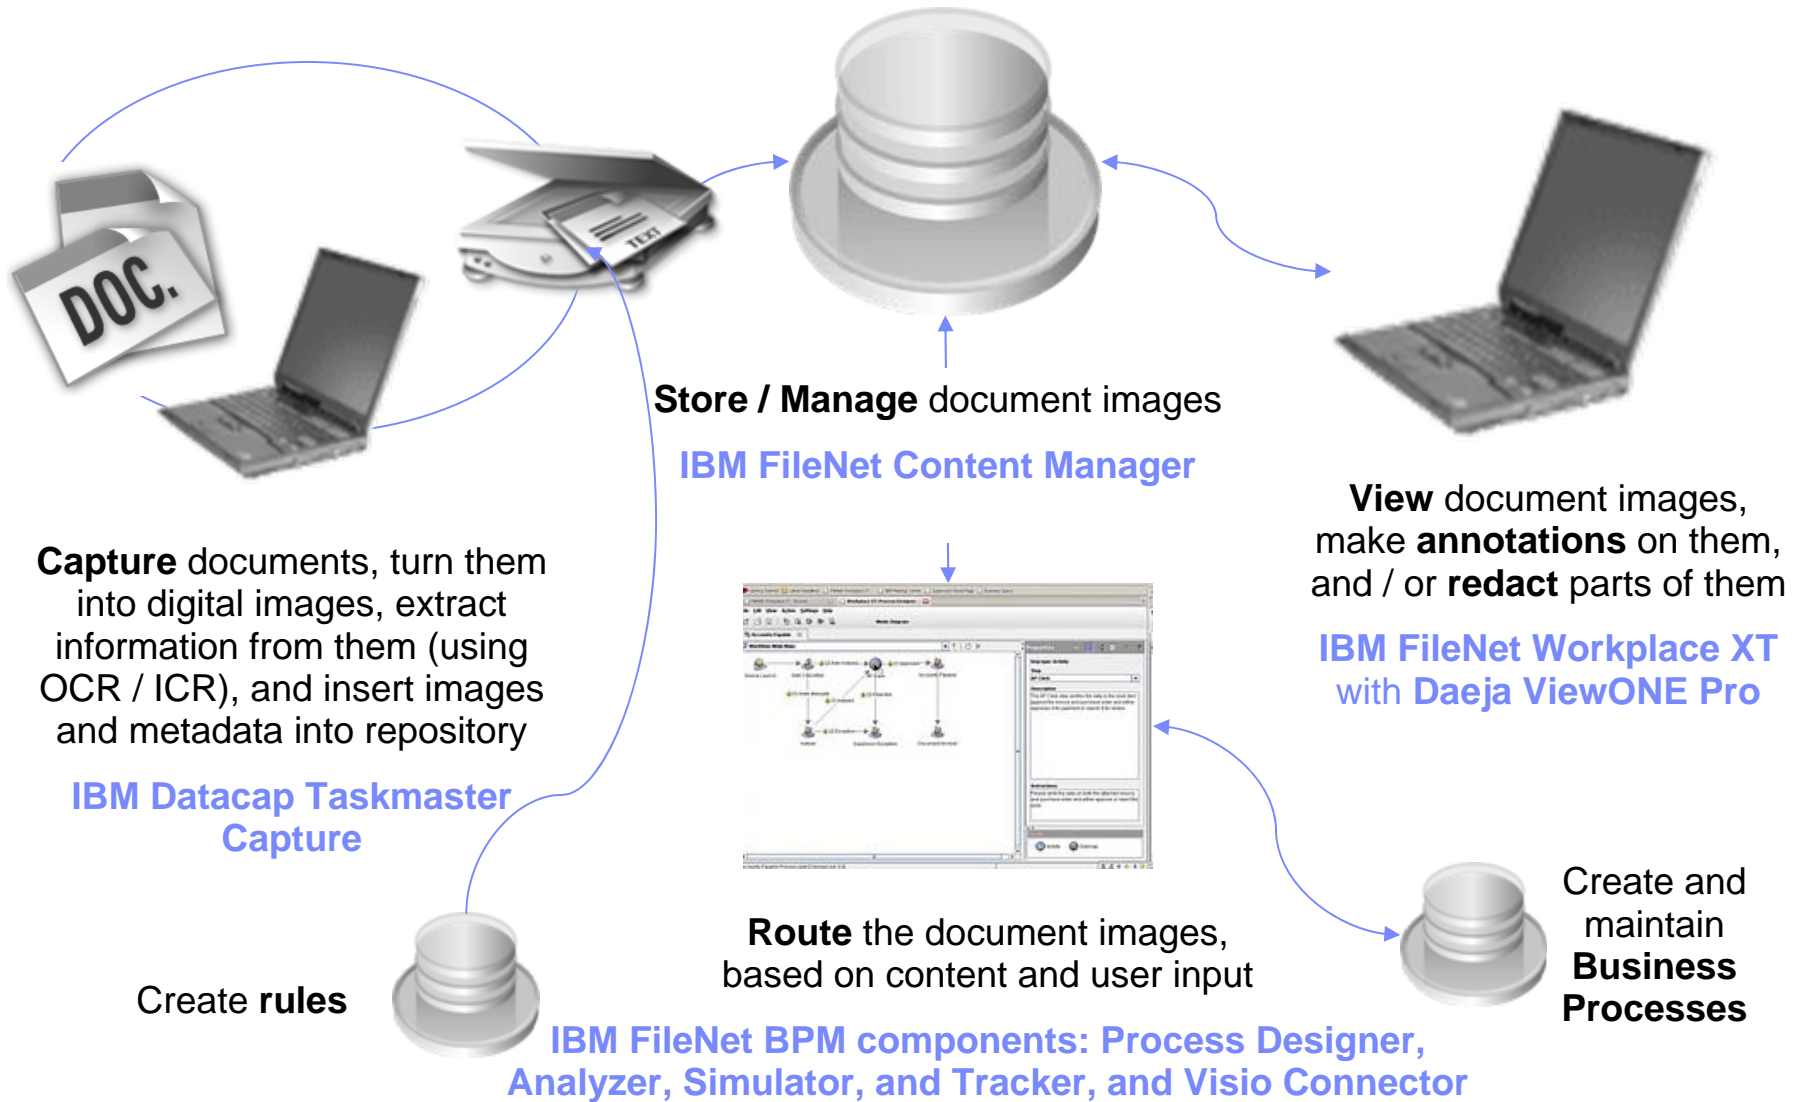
DOC.

TEXT

**Store / Manage** document images

IBM FileNet Content Manager

**View** document images, make **annotations** on them, and / or **redact** parts of them

IBM FileNet Workplace XT with Daeja ViewONE Pro

**Capture** documents, turn them into digital images, extract information from them (using OCR / ICR), and insert images and metadata into repository

IBM Datacap Taskmaster Capture

Create and maintain **Business Processes**

**Route** the document images, based on content and user input

Create **rules**

IBM FileNet BPM components: Process Designer, Analyzer, Simulator, and Tracker, and Visio Connector